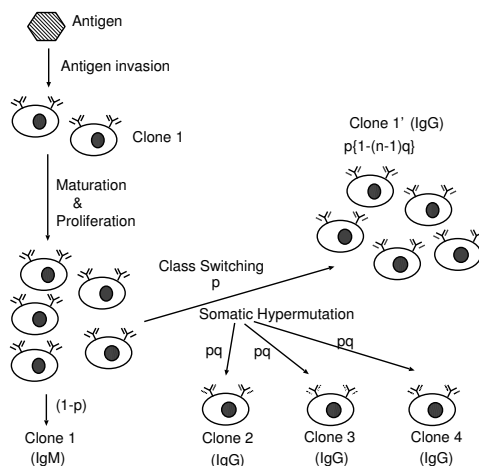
Antigen

Antigen invasion

Clone 1

Maturation & Proliferation

Clone 1' (IgG)
p{1-(n-1)q}

Class Switching
p

Somatic Hypermutation

pq
pq
pq

(1-p)

Clone 1
(IgM)

Clone 2
(IgG)

Clone 3
(IgG)

Clone 4
(IgG)